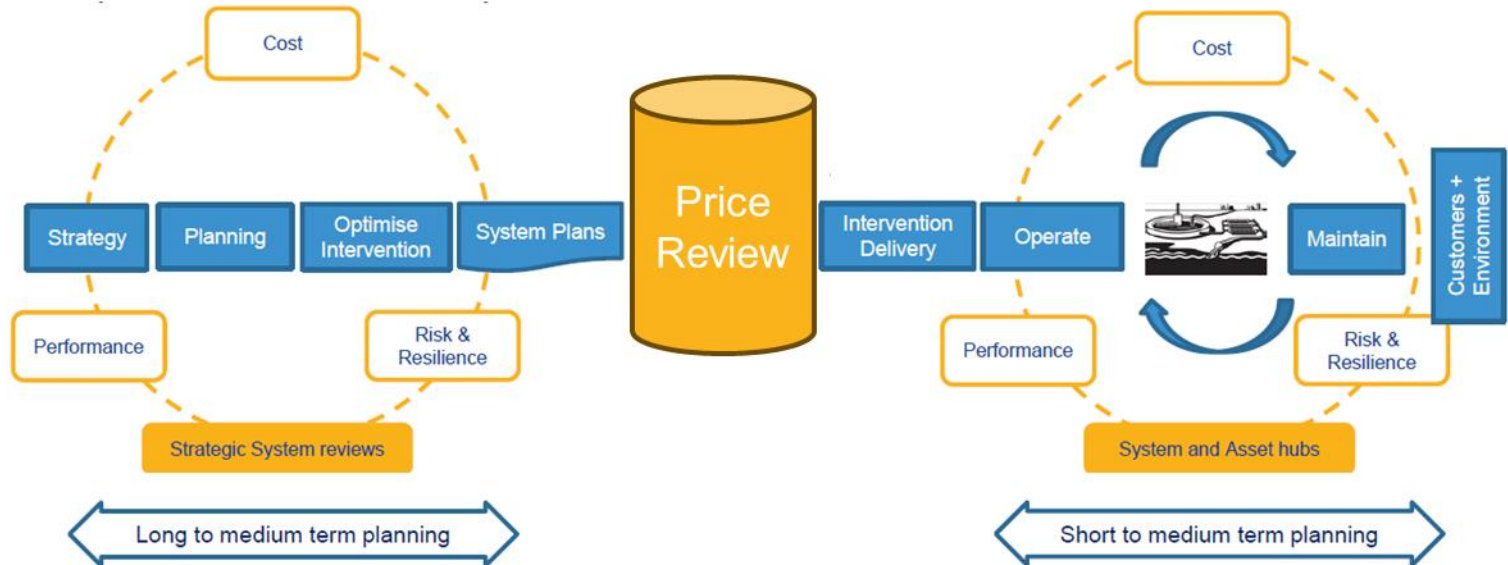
Cost

Strategy

Planning

Optimise Intervention

System Plans

Performance

Risk & Resilience

Strategic System reviews

Long to medium term planning

Price Review

Cost

Intervention Delivery

Operate

Maintain

Customers + Environment

Performance

Risk & Resilience

System and Asset hubs

Short to medium term planning